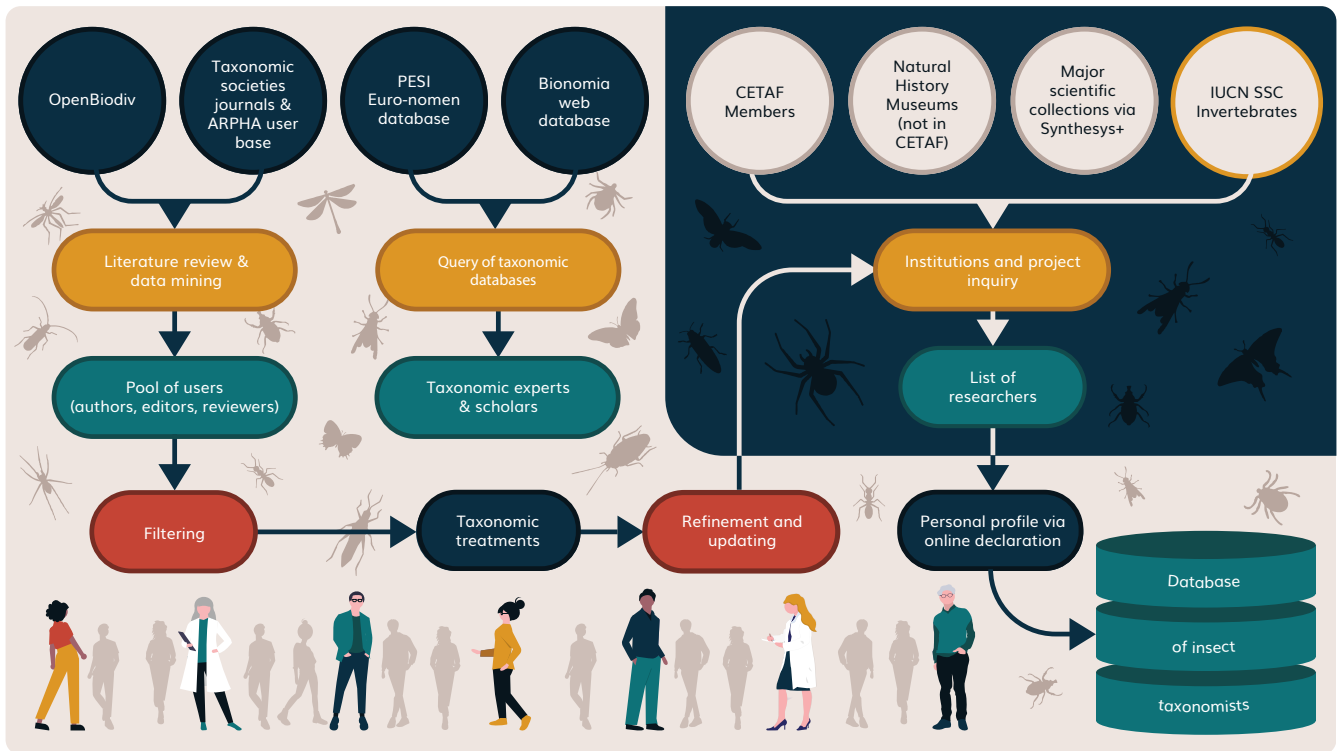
OpenBiodiv

Taxonomic societies journals & ARPHA user base

PESI Euro-nomen database

Bionomia web database

CETAF Members

Natural History Museums (not in CETAF)

Major scientific collections via Synthesys+

IUCN SSC Invertebrates

Literature review & data mining

Query of taxonomic databases

Institutions and project inquiry

Pool of users (authors, editors, reviewers)

Taxonomic experts & scholars

List of researchers

Filtering

Taxonomic treatments

Refinement and updating

Personal profile via online declaration

Database

of insect

taxonomists